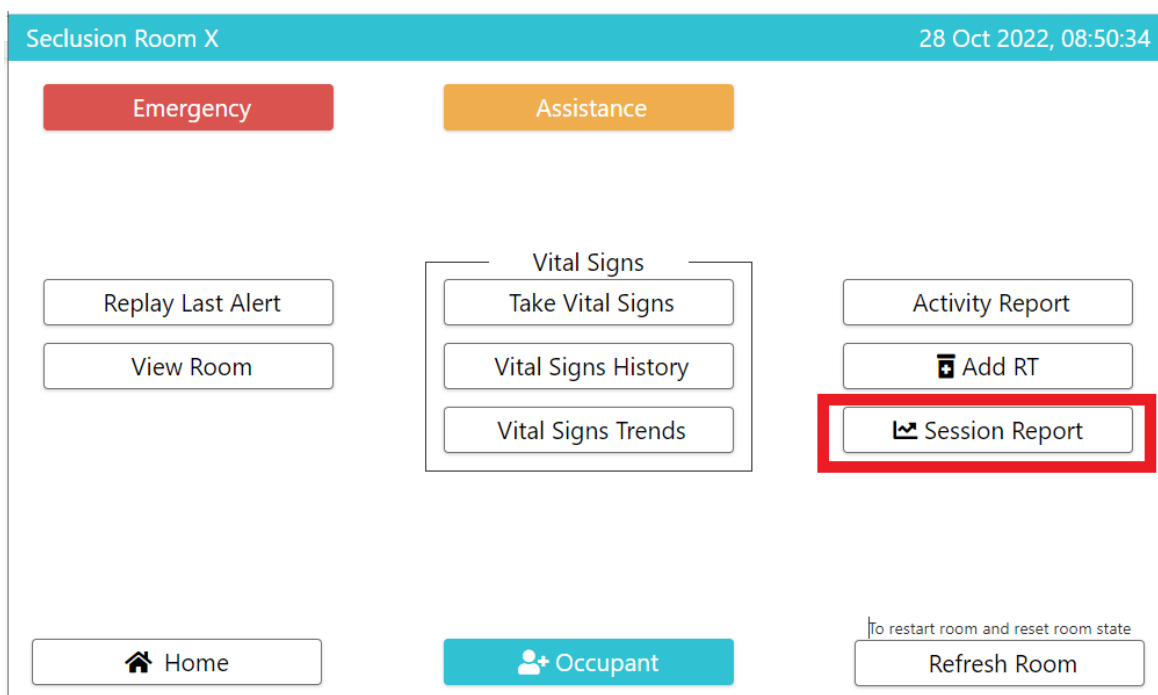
Seclusion Room X

28 Oct 2022, 08:50:34

Emergency

Assistance

Vital Signs

Replay Last Alert

Take Vital Signs

Activity Report

View Room

Vital Signs History

Add RT

Vital Signs Trends

Session Report

To restart room and reset room state

Home

Occupant

Refresh Room